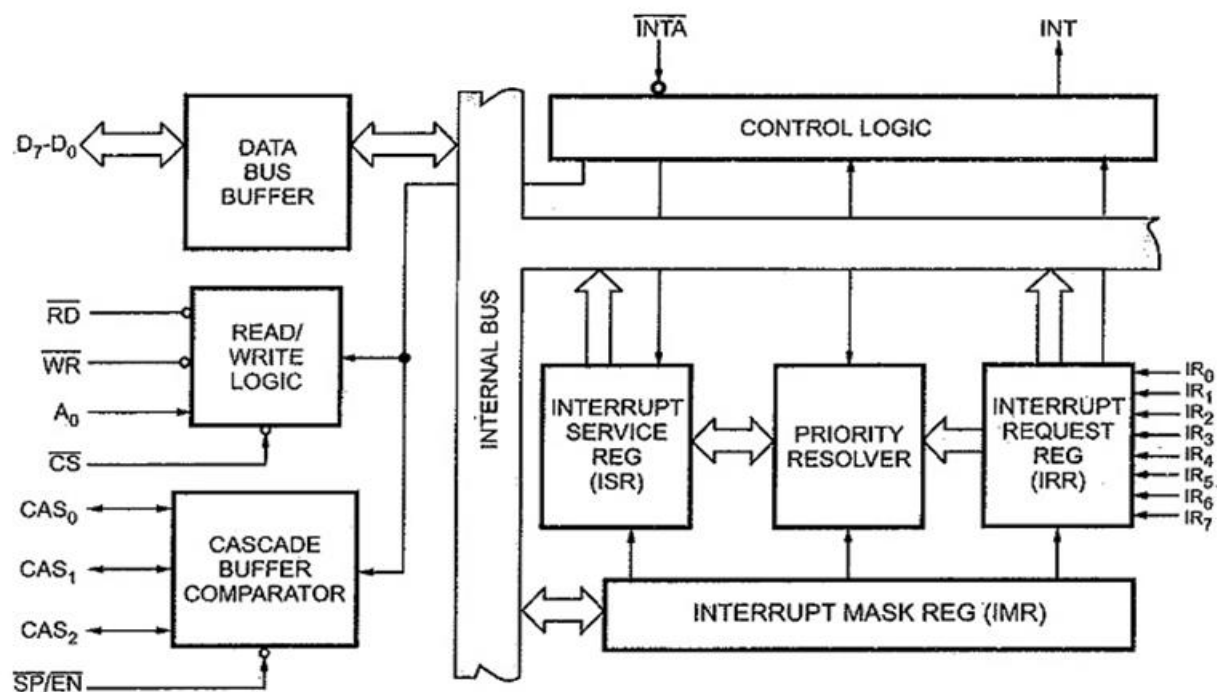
$\overline{INTA}$

INT

$D_7$-$D_0$

DATA BUS BUFFER

CONTROL LOGIC

$\overline{RD}$

$\overline{WR}$

$A_0$

$\overline{CS}$

READ/ WRITE LOGIC

INTERNAL BUS

INTERRUPT SERVICE REG (ISR)

PRIORITY RESOLVER

INTERRUPT REQUEST REG (IRR)

$IR_0$
$IR_1$
$IR_2$
$IR_3$
$IR_4$
$IR_5$
$IR_6$
$IR_7$

$CAS_0$

$CAS_1$

$CAS_2$

CASCADE BUFFER COMPARATOR

$\overline{SP}/\overline{EN}$

INTERRUPT MASK REG (IMR)